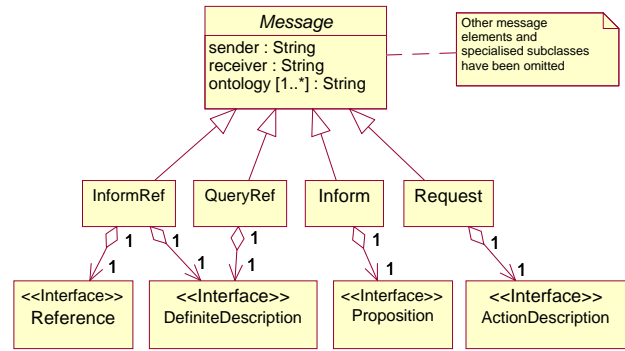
Message
sender : String
receiver : String
ontology [1..*] : String

Other message elements and specialised subclasses have been omitted

InformRef
QueryRef
Inform
Request

1
1
1
1
1
1
1
1
1
1

<<Interface>>
Reference

<<Interface>>
DefiniteDescription

<<Interface>>
Proposition

<<Interface>>
ActionDescription